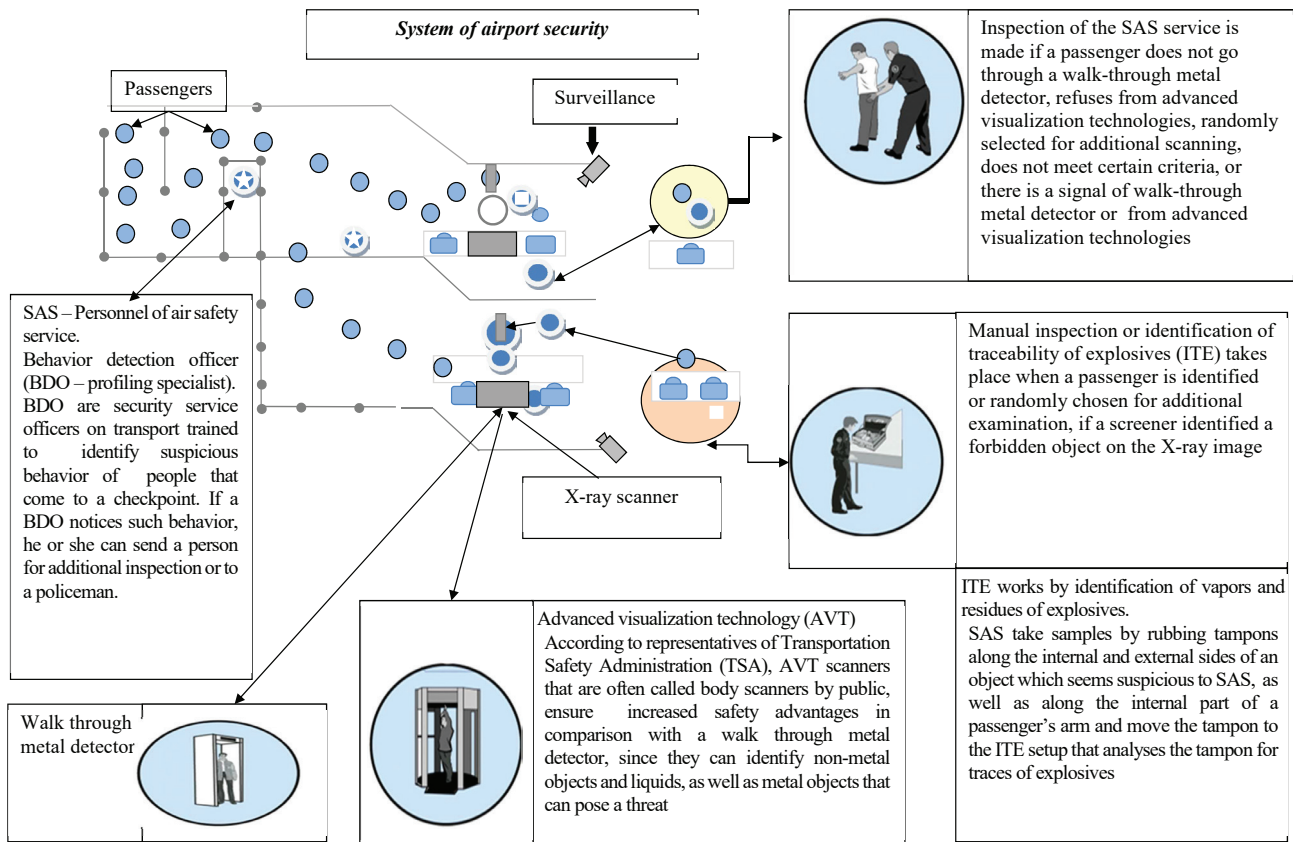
System of airport security

Passengers

Surveillance

Inspection of the SAS service is made if a passenger does not go through a walk-through metal detector, refuses from advanced visualization technologies, randomly selected for additional scanning, does not meet certain criteria, or there is a signal of walk-through metal detector or from advanced visualization technologies

SAS – Personnel of air safety service.
Behavior detection officer (BDO – profiling specialist). BDO are security service officers on transport trained to identify suspicious behavior of people that come to a checkpoint. If a BDO notices such behavior, he or she can send a person for additional inspection or to a policeman.

Manual inspection or identification of traceability of explosives (ITE) takes place when a passenger is identified or randomly chosen for additional examination, if a screener identified a forbidden object on the X-ray image

X-ray scanner

ITE works by identification of vapors and residues of explosives.
SAS take samples by rubbing tampons along the internal and external sides of an object which seems suspicious to SAS, as well as along the internal part of a passenger's arm and move the tampon to the ITE setup that analyses the tampon for traces of explosives

Advanced visualization technology (AVT)
According to representatives of Transportation Safety Administration (TSA), AVT scanners that are often called body scanners by public, ensure increased safety advantages in comparison with a walk through metal detector, since they can identify non-metal objects and liquids, as well as metal objects that can pose a threat

Walk through metal detector